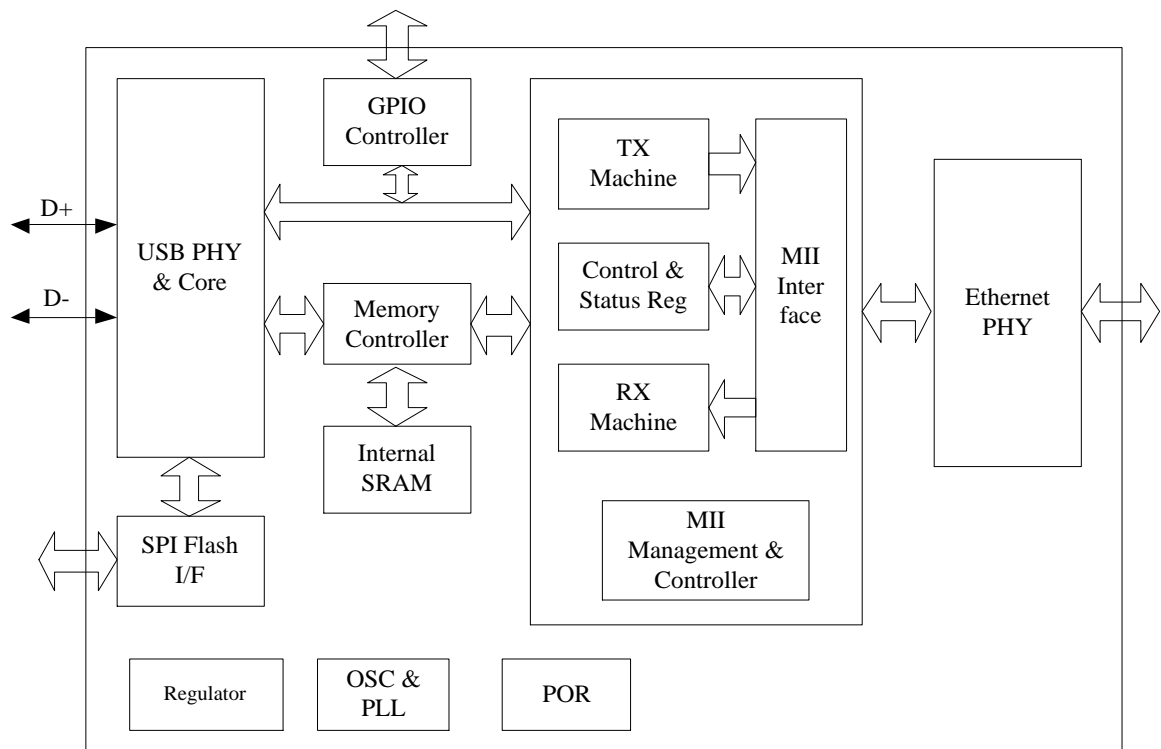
GPIO Controller

D+

D-

USB PHY & Core

TX Machine

Control & Status Reg

MII Inter face

Ethernet PHY

Memory Controller

RX Machine

Internal SRAM

SPI Flash I/F

MII Management & Controller

Regulator

OSC & PLL

POR